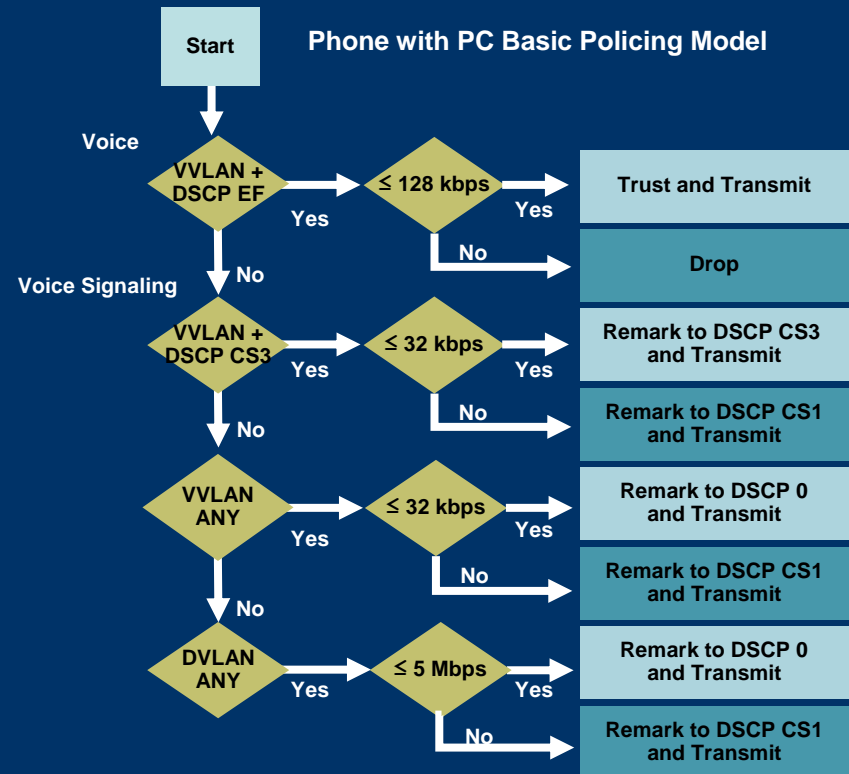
Start

Phone with PC Basic Policing Model

Voice

VVLAN + DSCP EF

Yes

≤ 128 kbps

Yes

Trust and Transmit

No

Drop

No

Voice Signaling

VVLAN + DSCP CS3

Yes

≤ 32 kbps

Yes

Remark to DSCP CS3 and Transmit

No

Remark to DSCP CS1 and Transmit

No

VVLAN ANY

Yes

≤ 32 kbps

Yes

Remark to DSCP 0 and Transmit

No

Remark to DSCP CS1 and Transmit

No

DVLAN ANY

Yes

≤ 5 Mbps

Yes

Remark to DSCP 0 and Transmit

No

Remark to DSCP CS1 and Transmit